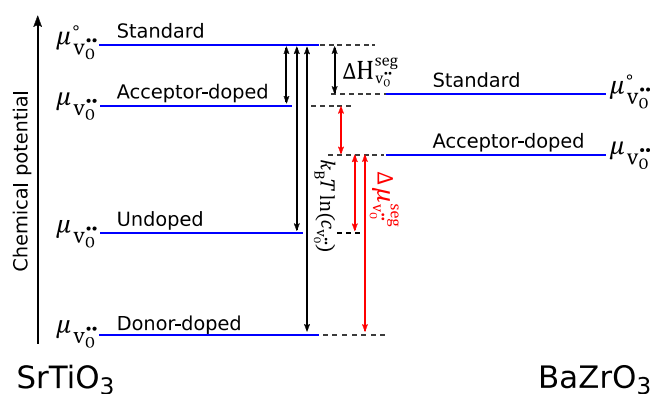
Chemical potential

$\mu^{\circ}_{v_O^{\bullet\bullet}}$ Standard

$\mu_{v_O^{\bullet\bullet}}$ Acceptor-doped

$\mu_{v_O^{\bullet\bullet}}$ Undoped

$\mu_{v_O^{\bullet\bullet}}$ Donor-doped

$\Delta H^{seg}_{v_O^{\bullet\bullet}}$

$k_B T \ln(c_{v_O^{\bullet\bullet}})$

$\Delta\mu^{seg}_{v_O^{\bullet\bullet}}$

Standard $\mu^{\circ}_{v_O^{\bullet\bullet}}$

Acceptor-doped $\mu_{v_O^{\bullet\bullet}}$

$SrTiO_3$

$BaZrO_3$